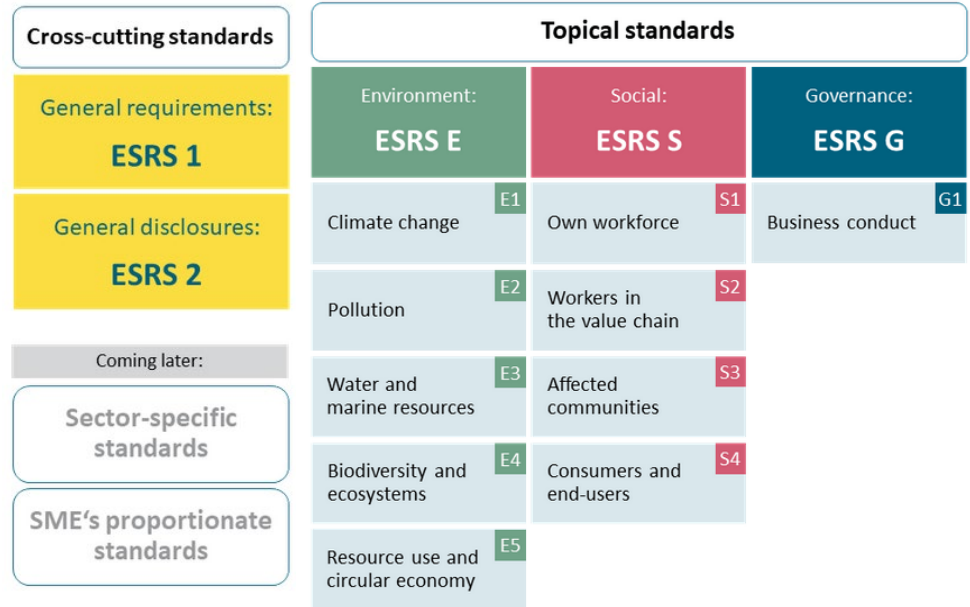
Cross-cutting standards

General requirements:
ESRS 1

General disclosures:
ESRS 2

Coming later:

Sector-specific standards

SME‘s proportionate standards

Topical standards

Environment:
ESRS E

E1 Climate change

E2 Pollution

E3 Water and marine resources

E4 Biodiversity and ecosystems

E5 Resource use and circular economy

Social:
ESRS S

S1 Own workforce

S2 Workers in the value chain

S3 Affected communities

S4 Consumers and end-users

Governance:
ESRS G

G1 Business conduct